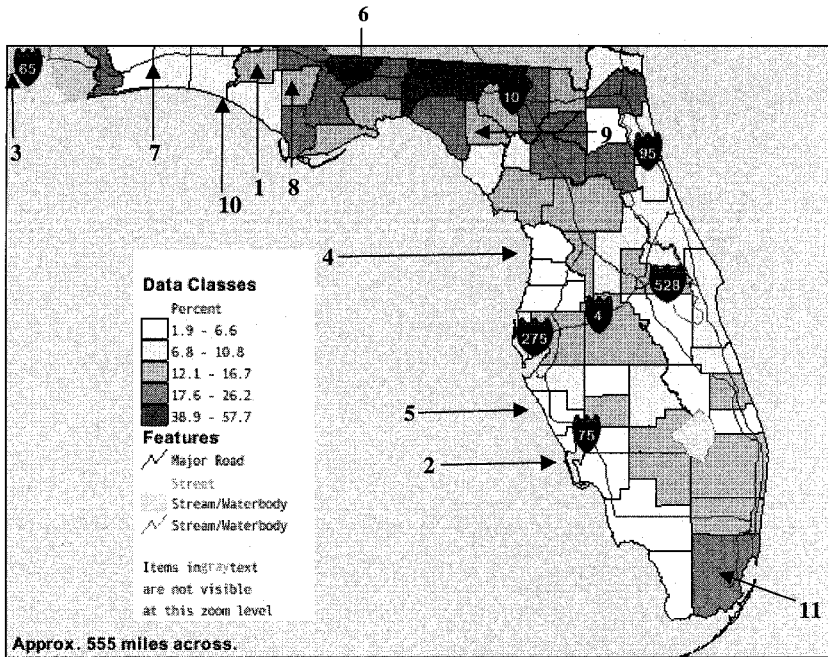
6

65

3

7

10

1

8

10

9

95

4

528

4

275

5

75

2

11

Data Classes

Percent

1.9 - 6.6

6.8 - 10.8

12.1 - 16.7

17.6 - 26.2

38.9 - 57.7

Features

Major Road

Street

Stream/Waterbody

Stream/Waterbody

Items ingraytext are not visible at this zoom level

Approx. 555 miles across.